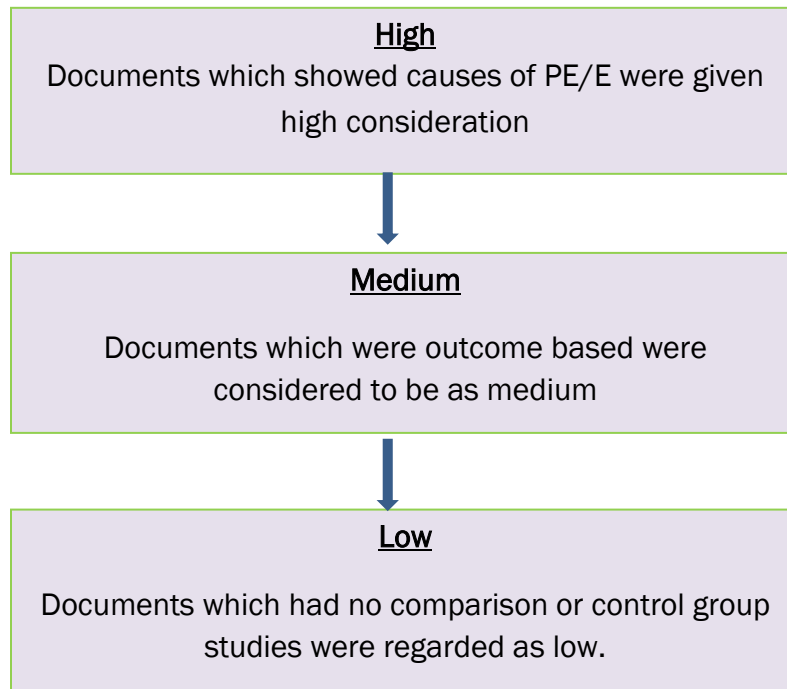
High

Documents which showed causes of PE/E were given high consideration

Medium

Documents which were outcome based were considered to be as medium

Low

Documents which had no comparison or control group studies were regarded as low.